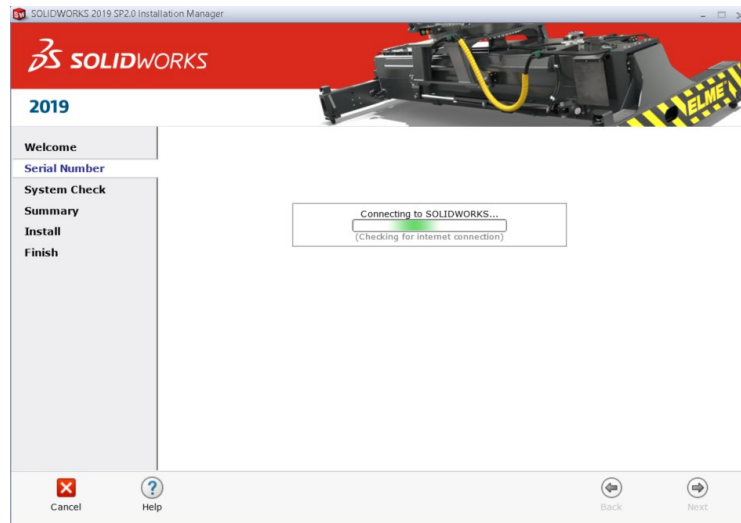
SOLIDWORKS 2019 SP2.0 Installation Manager

3S SOLIDWORKS

2019

ELME

Welcome
Serial Number
System Check
Summary
Install
Finish

Connecting to SOLIDWORKS...
(Checking for internet connection)

Cancel
Help
Back
Next